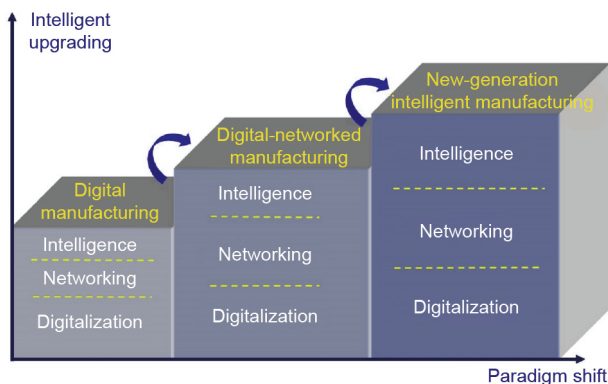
Intelligent upgrading

Digital manufacturing

Intelligence
Networking
Digitalization

Digital-networked manufacturing

Intelligence
Networking
Digitalization

New-generation intelligent manufacturing

Intelligence
Networking
Digitalization

Paradigm shift